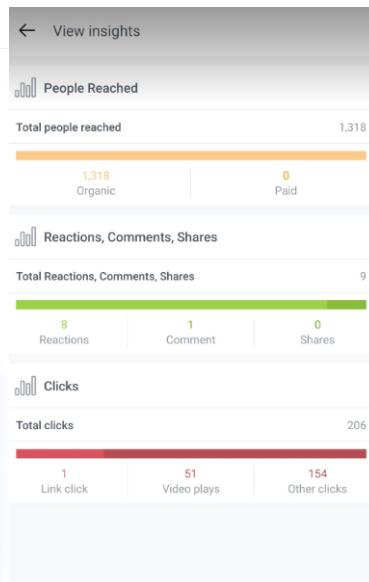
← View insights

People Reached

Total people reached 1,318

1,318
Organic

0
Paid

Reactions, Comments, Shares

Total Reactions, Comments, Shares 9

8
Reactions

1
Comment

0
Shares

Clicks

Total clicks 206

1
Link click

51
Video plays

154
Other clicks